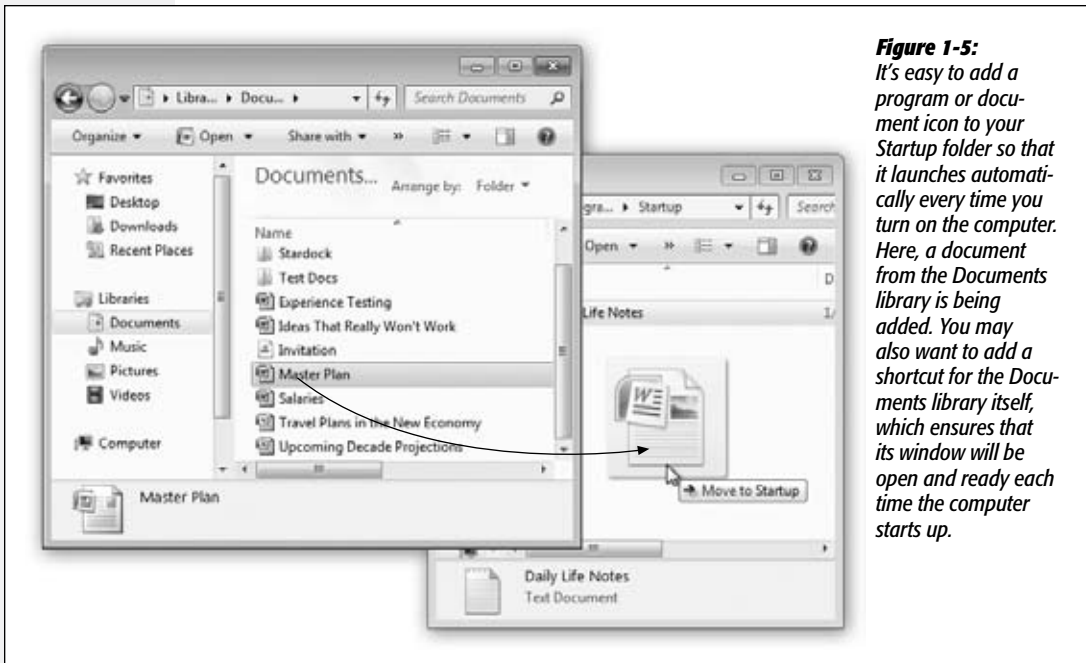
Libra... ▸ Docu... ▸

Search Documents

Organize ▾ Open ▾ Share with ▾ »

Favorites
Desktop
Downloads
Recent Places

Libraries
Documents
Music
Pictures
Videos

Computer

Documents... Arrange by: Folder ▾

Name
Stardock
Test Docs
Experience Testing
Ideas That Really Won't Work
Invitation
Master Plan
Salaries
Travel Plans in the New Economy
Upcoming Decade Projections

Master Plan

gra... ▸ Startup

Search

Open ▾ »

D

Life Notes

1/

Move to Startup

Daily Life Notes
Text Document

**Figure 1-5:**
*It's easy to add a program or document icon to your Startup folder so that it launches automatically every time you turn on the computer. Here, a document from the Documents library is being added. You may also want to add a shortcut for the Documents library itself, which ensures that its window will be open and ready each time the computer starts up.*